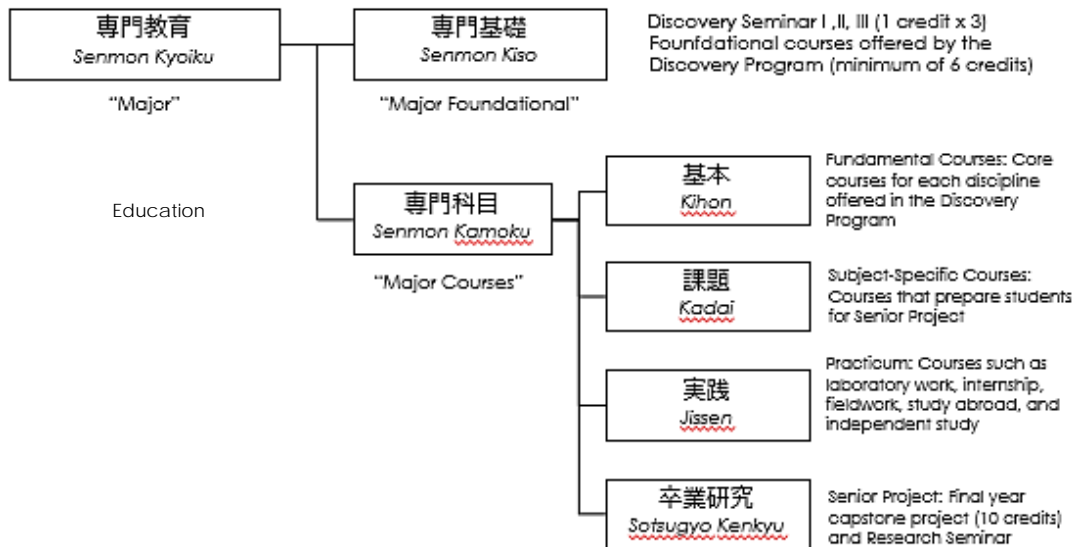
専門教育
Senmon Kyoiku

"Major"

Education

専門基礎
Senmon Kiso

"Major Foundational"

Discovery Seminar I ,II, III (1 credit x 3)
Founfdational courses offered by the Discovery Program (minimum of 6 credits)

専門科目
Senmon Kamoku

"Major Courses"

基本
Kihon

Fundamental Courses: Core courses for each discipline offered in the Discovery Program

課題
Kadai

Subject-Specific Courses: Courses that prepare students for Senior Project

実践
Jissen

Practicum: Courses such as laboratory work, internship, fieldwork, study abroad, and independent study

卒業研究
Sotsugyo Kenkyu

Senior Project: Final year capstone project (10 credits) and Research Seminar